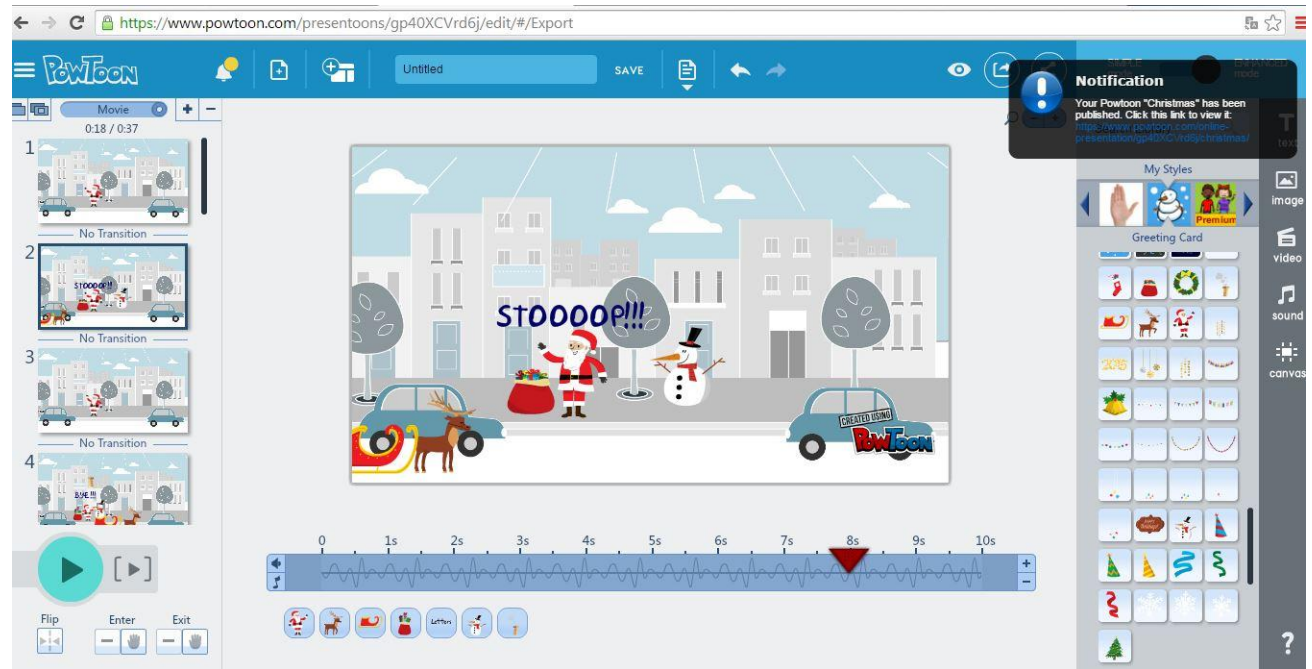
https://www.powtoon.com/presentoons/gp40XCVrd6j/edit/#/Export

PowToon

Untitled

SAVE

Movie

0:18 / 0:37

1

No Transition

2

STOOOOP!!!

No Transition

3

No Transition

4

BYE!!!

Flip

Enter

Exit

STOOOOP!!!

CREATED USING PowToon

0 1s 2s 3s 4s 5s 6s 7s 8s 9s 10s

Letter

Notification

Your Powtoon "Christmas" has been published. Click this link to view it: https://www.powtoon.com/online-presentation/gp40XCVrd6j/christmas/

SIMPLE

ENHANCED mode

My Styles

Premium

Greeting Card

text

image

video

sound

canvas

?